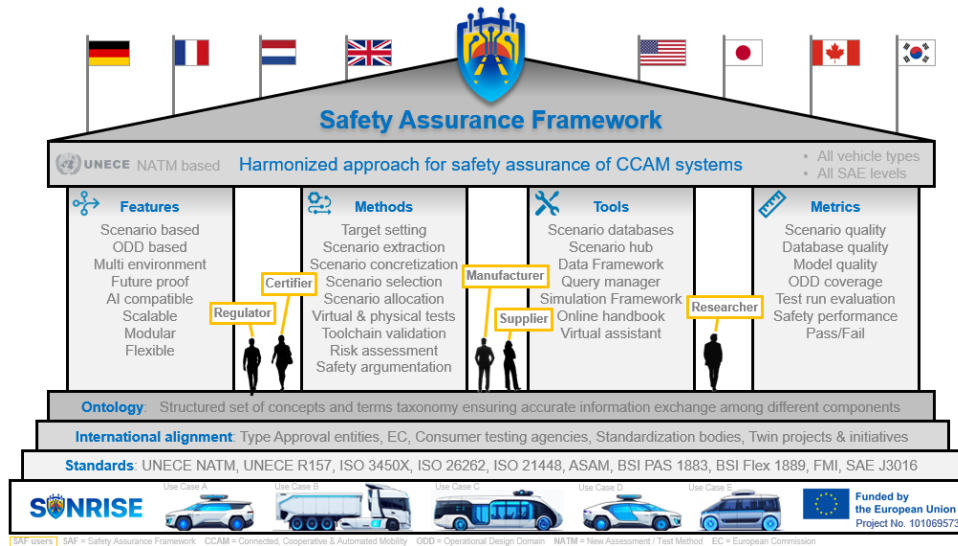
Safety Assurance Framework

UNECE NATM based Harmonized approach for safety assurance of CCAM systems
• All vehicle types
• All SAE levels

Features
Scenario based
ODD based
Multi environment
Future proof
AI compatible
Scalable
Modular
Flexible

Methods
Target setting
Scenario extraction
Scenario concretization
Scenario selection
Scenario allocation
Virtual & physical tests
Toolchain validation
Risk assessment
Safety argumentation

Tools
Scenario databases
Scenario hub
Data Framework
Query manager
Simulation Framework
Online handbook
Virtual assistant

Metrics
Scenario quality
Database quality
Model quality
ODD coverage
Test run evaluation
Safety performance
Pass/Fail

Certifier
Regulator
Manufacturer
Supplier
Researcher

Ontology: Structured set of concepts and terms taxonomy ensuring accurate information exchange among different components

International alignment: Type Approval entities, EC, Consumer testing agencies, Standardization bodies, Twin projects & initiatives

Standards: UNECE NATM, UNECE R157, ISO 3450X, ISO 26262, ISO 21448, ASAM, BSI PAS 1883, BSI Flex 1889, FMI, SAE J3016

SUNRISE
Use Case A
Use Case B
Use Case C
Use Case D
Use Case E
Funded by the European Union
Project No. 101069573

SAF users SAF = Safety Assurance Framework CCAM = Connected, Cooperative & Automated Mobility ODD = Operational Design Domain NATM = New Assessment / Test Method EC = European Commission